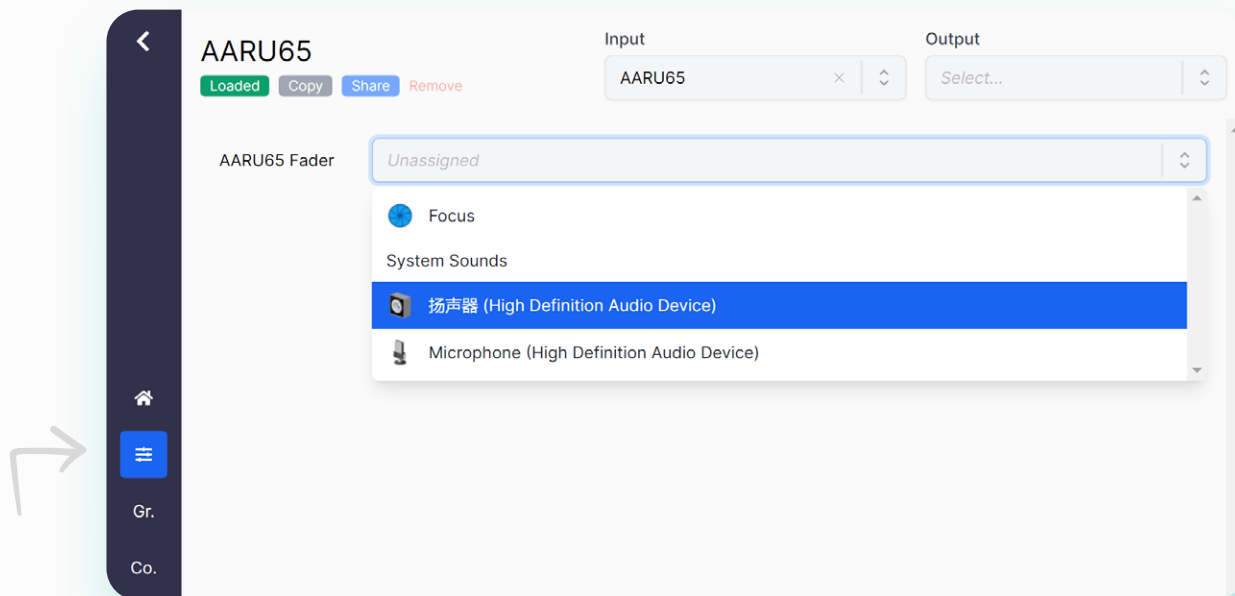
AARU65
Loaded Copy Share Remove

Input
AARU65 ×

Output
Select...

AARU65 Fader
Unassigned

Focus
System Sounds
扬声器 (High Definition Audio Device)
Microphone (High Definition Audio Device)

Gr.
Co.